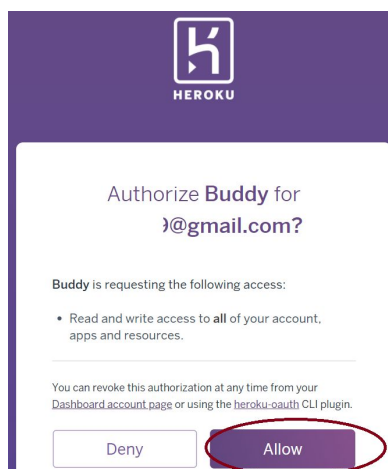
HEROKU

Authorize **Buddy** for
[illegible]@gmail.com?

**Buddy** is requesting the following access:

• Read and write access to **all** of your account, apps and resources.

You can revoke this authorization at any time from your Dashboard account page or using the heroku-oauth CLI plugin.

Deny
Allow